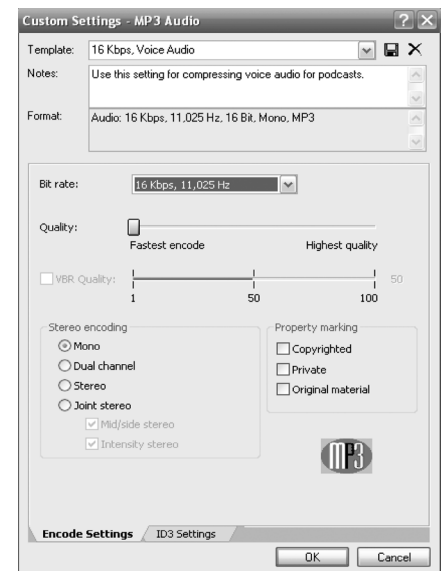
Custom Settings - MP3 Audio

Template: 16 Kbps, Voice Audio

Notes: Use this setting for compressing voice audio for podcasts.

Format: Audio: 16 Kbps, 11,025 Hz, 16 Bit, Mono, MP3

Bit rate: 16 Kbps, 11,025 Hz

Quality:

Fastest encode

Highest quality

VBR Quality:

50

1

50

100

Stereo encoding

Mono

Dual channel

Stereo

Joint stereo

Mid/side stereo

Intensity stereo

Property marking

Copyrighted

Private

Original material

MP3

Encode Settings

ID3 Settings

OK

Cancel